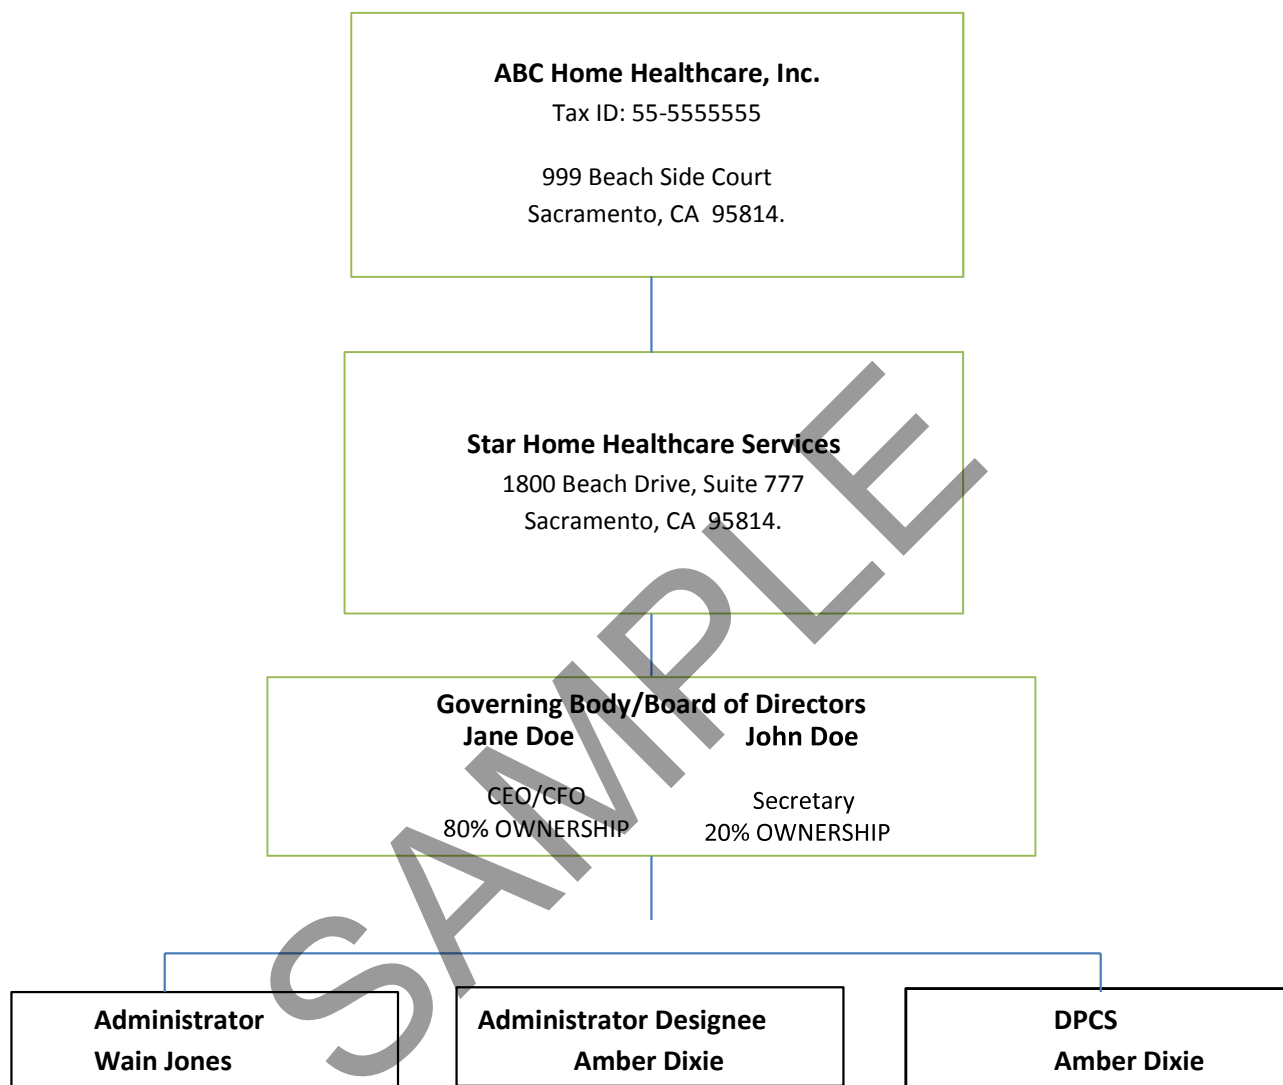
**ABC Home Healthcare, Inc.**
Tax ID: 55-5555555

999 Beach Side Court
Sacramento, CA 95814.

**Star Home Healthcare Services**
1800 Beach Drive, Suite 777
Sacramento, CA 95814.

**Governing Body/Board of Directors**

**Jane Doe**
CEO/CFO
80% OWNERSHIP

**John Doe**
Secretary
20% OWNERSHIP

**Administrator**
**Wain Jones**

**Administrator Designee**
**Amber Dixie**

**DPCS**
**Amber Dixie**

SAMPLE